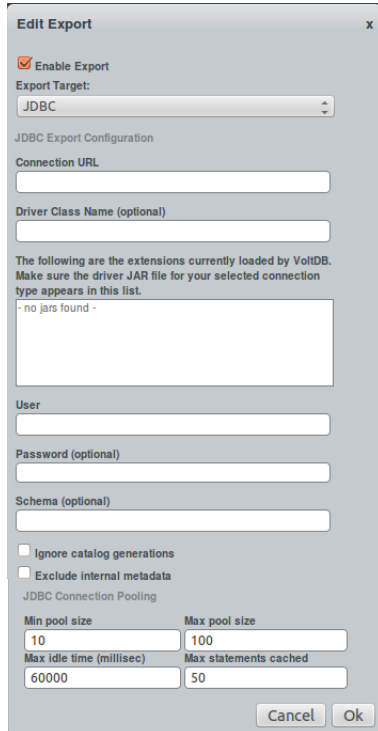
Edit Export
x

Enable Export

Export Target:

JDBC

JDBC Export Configuration

Connection URL

Driver Class Name (optional)

The following are the extensions currently loaded by VoltDB. Make sure the driver JAR file for your selected connection type appears in this list.

- no jars found -

User

Password (optional)

Schema (optional)

Ignore catalog generations

Exclude internal metadata

JDBC Connection Pooling

| Min pool size | Max pool size |
|---|---|
| 10 | 100 |
| Max idle time (millisec) | Max statements cached |
| 60000 | 50 |

Cancel
Ok